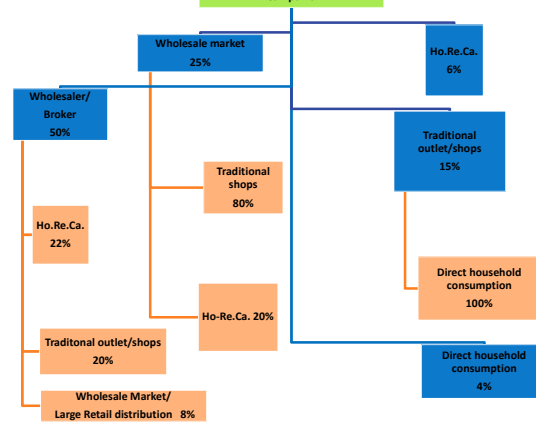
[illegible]

Wholesale market
25%

Ho.Re.Ca.
6%

Wholesaler/
Broker
50%

Traditional
outlet/shops
15%

Traditional
shops
80%

Ho.Re.Ca.
22%

Direct household
consumption
100%

Ho-Re.Ca. 20%

Traditonal outlet/shops
20%

Direct household
consumption
4%

Wholesale Market/
Large Retail distribution 8%